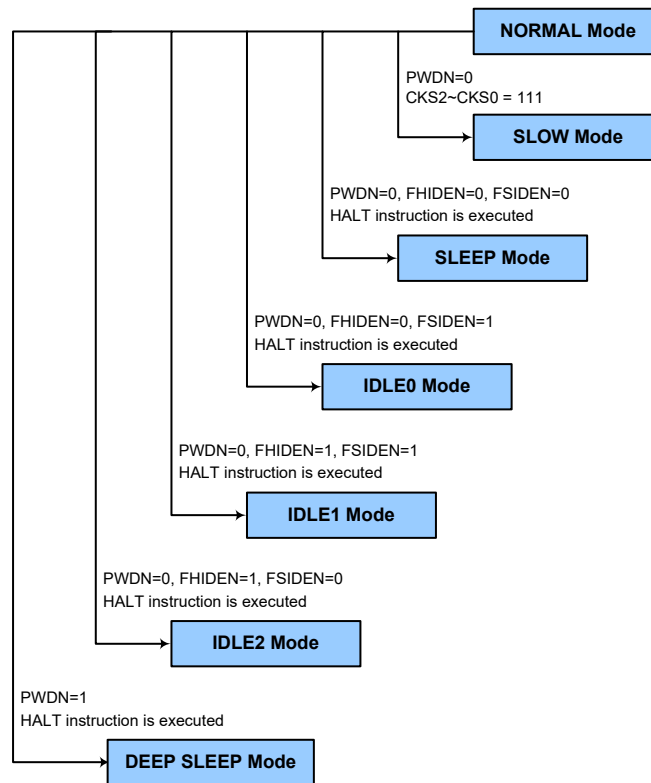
NORMAL Mode

PWDN=0
CKS2~CKS0 = 111

SLOW Mode

PWDN=0, FHIDEN=0, FSIDEN=0
HALT instruction is executed

SLEEP Mode

PWDN=0, FHIDEN=0, FSIDEN=1
HALT instruction is executed

IDLE0 Mode

PWDN=0, FHIDEN=1, FSIDEN=1
HALT instruction is executed

IDLE1 Mode

PWDN=0, FHIDEN=1, FSIDEN=0
HALT instruction is executed

IDLE2 Mode

PWDN=1
HALT instruction is executed

DEEP SLEEP Mode